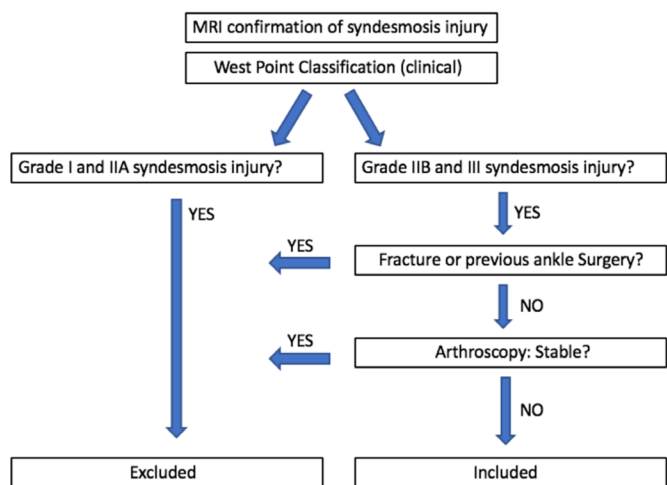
MRI confirmation of syndesmosis injury

West Point Classification (clinical)

Grade I and IIA syndesmosis injury?

Grade IIB and III syndesmosis injury?

YES

YES

YES

Fracture or previous ankle Surgery?

NO

YES

Arthroscopy: Stable?

NO

Excluded

Included